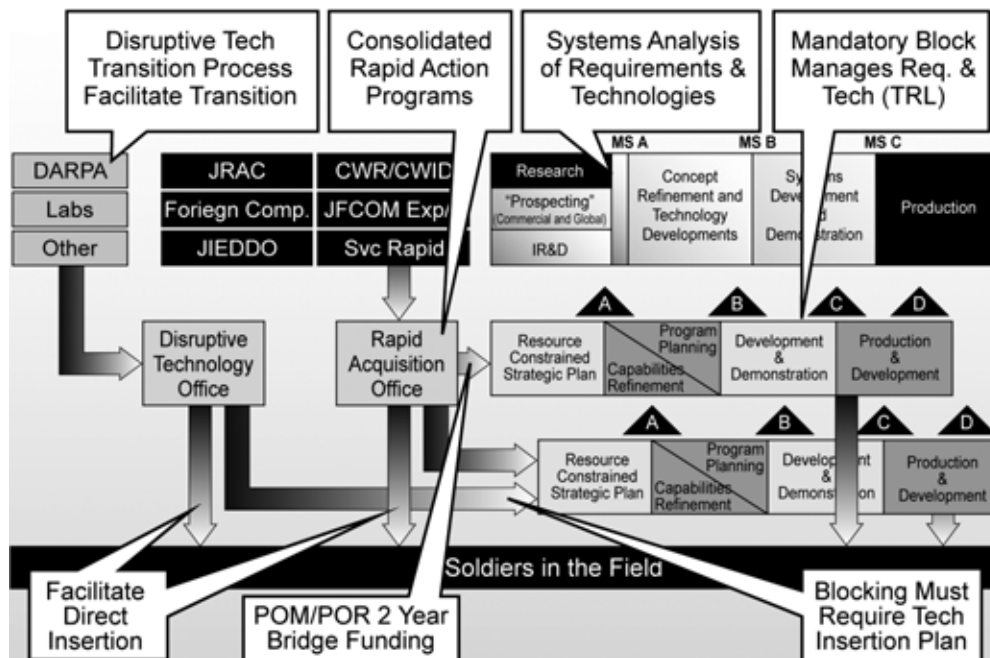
Disruptive Tech Transition Process Facilitate Transition

Consolidated Rapid Action Programs

Systems Analysis of Requirements & Technologies

Mandatory Block Manages Req. & Tech (TRL)

DARPA

Labs

Other

JRAC

Foriegn Comp.

JIEDDO

CWR/CWID

JFCOM Exp/

Svc Rapid

MS A

MS B

MS C

Research

"Prospecting" (Commercial and Global)

IR&D

Concept Refinement and Technology Developments

Systems Development and Demonstration

Production

Disruptive Technology Office

Rapid Acquisition Office

A

B

C

D

Resource Constrained Strategic Plan

Program Planning

Capabilities Refinement

Development & Demonstration

Production & Development

A

B

C

D

Resource Constrained Strategic Plan

Program Planning

Capabilities Refinement

Development & Demonstration

Production & Development

Soldiers in the Field

Facilitate Direct Insertion

POM/POR 2 Year Bridge Funding

Blocking Must Require Tech Insertion Plan